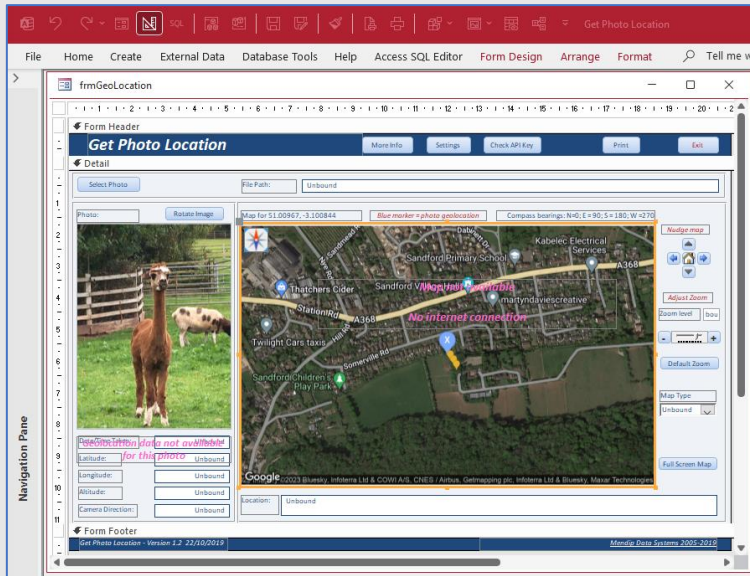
SQL Get Photo Location

File Home Create External Data Database Tools Help Access SQL Editor Form Design Arrange Format Tell me

Navigation Pane

frmGeoLocation

1 2 3 4 5 6 7 8 9 10 11 12 13 14 15 16 17 18 19 20 21

Form Header

Get Photo Location

More Info Settings Check API Key Print Exit

Detail

Select Photo File Path: Unbound

Photo: Rotate Image

Map for 51.00967, -3.100844 Blue marker = photo geolocation Compass bearings: N=0; E=90; S=180; W=270

Nudge map

Adjust Zoom

Zoom level bou

Default Zoom

Map Type: Unbound

Full Screen Map

Datway Kabelec Electrical Services Sandford Primary School A368 Thatchers Cider Sandford Village Hall Station Rd A368 martyndaviescreative Twilight Cars taxis Somerville Rd Sandford Children's Play Park

Map not available

No internet connection

Google ©2023 Bluesky, Infoterra Ltd & COWI A/S, CNES / Airbus, Getmapping plc, Infoterra Ltd & Bluesky, Maxar Technologies

Date/Time Taken: Unbound

Geolocation data not available for this photo

Latitude: Unbound
Longitude: Unbound
Altitude: Unbound
Camera Direction: Unbound

Location: Unbound

Form Footer

Get Photo Location - Version 1.2 22/10/2019 Mendip Data Systems 2005-2019